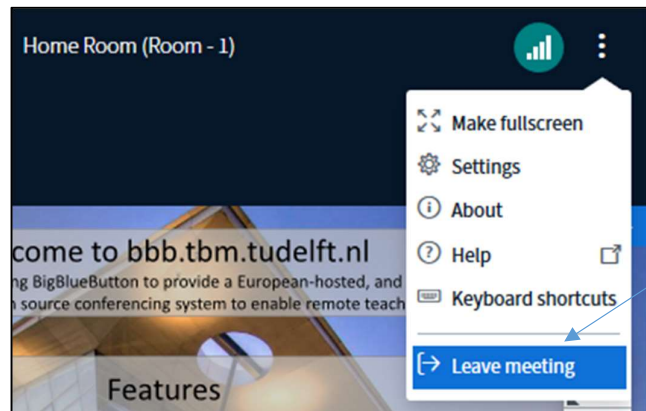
Home Room (Room - 1)

Make fullscreen
Settings
About
Help
Keyboard shortcuts
Leave meeting

come to bbb.tbm.tudelft.nl
g BigBlueButton to provide a European-hosted, and
n source conferencing system to enable remote teach

Features